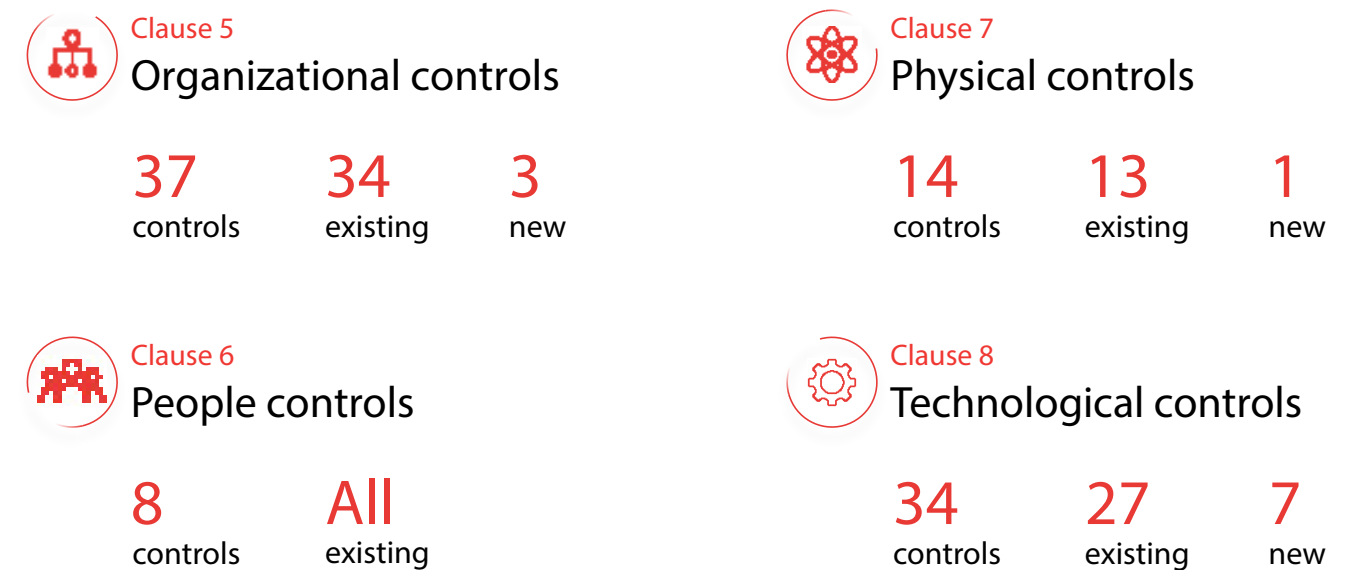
Clause 5
Organizational controls

37
controls

34
existing

3
new

Clause 7
Physical controls

14
controls

13
existing

1
new

Clause 6
People controls

8
controls

All
existing

Clause 8
Technological controls

34
controls

27
existing

7
new